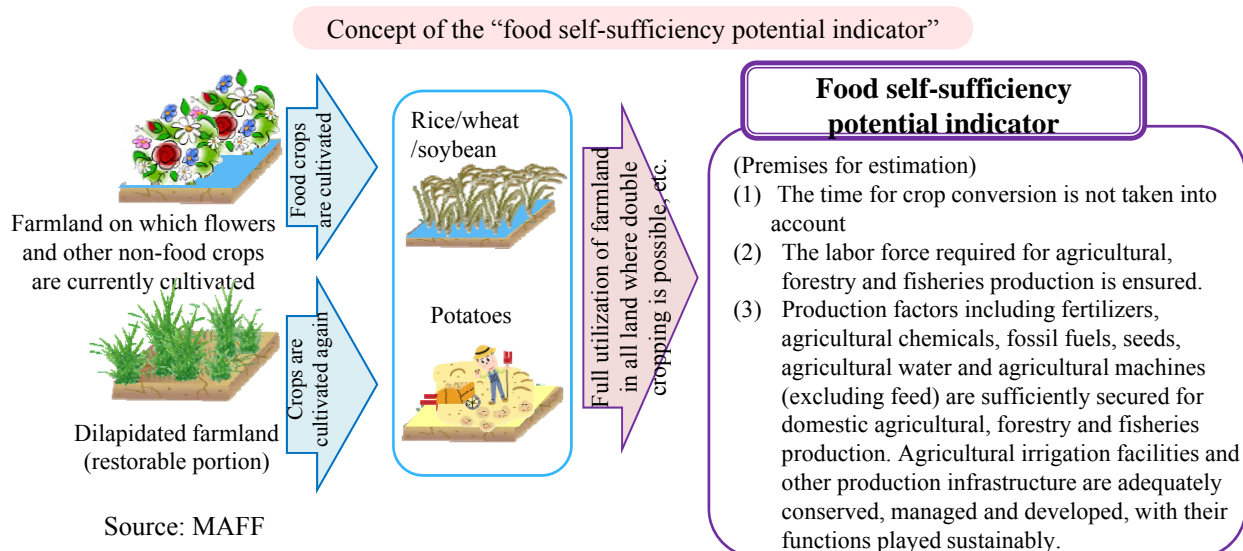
Concept of the “food self-sufficiency potential indicator”

Food crops are cultivated

Farmland on which flowers and other non-food crops are currently cultivated

Crops are cultivated again

Dilapidated farmland (restorable portion)

Source: MAFF

Rice/wheat /soybean

Potatoes

Full utilization of farmland in all land where double cropping is possible, etc.

Food self-sufficiency potential indicator

(Premises for estimation)
(1) The time for crop conversion is not taken into account
(2) The labor force required for agricultural, forestry and fisheries production is ensured.
(3) Production factors including fertilizers, agricultural chemicals, fossil fuels, seeds, agricultural water and agricultural machines (excluding feed) are sufficiently secured for domestic agricultural, forestry and fisheries production. Agricultural irrigation facilities and other production infrastructure are adequately conserved, managed and developed, with their functions played sustainably.